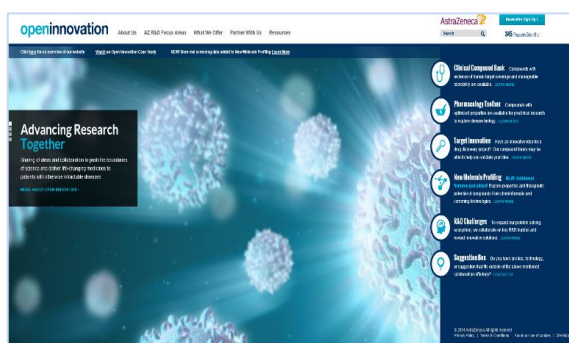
openinnovation About Us AZ R&D Focus Areas What We Offer Partner With Us Resources

AstraZeneca
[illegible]
Search
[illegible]

Click here for an overview of website Watch an Open Innovation Case Study NEW! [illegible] Learn More

Advancing Research Together

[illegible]

Clinical Compound Bank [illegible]

Pharmacology Toolbox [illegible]

Target Innovation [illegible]

New Molecule Profiling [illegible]

R&D Challenges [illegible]

Suggestion Box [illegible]

© 2014 AstraZeneca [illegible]